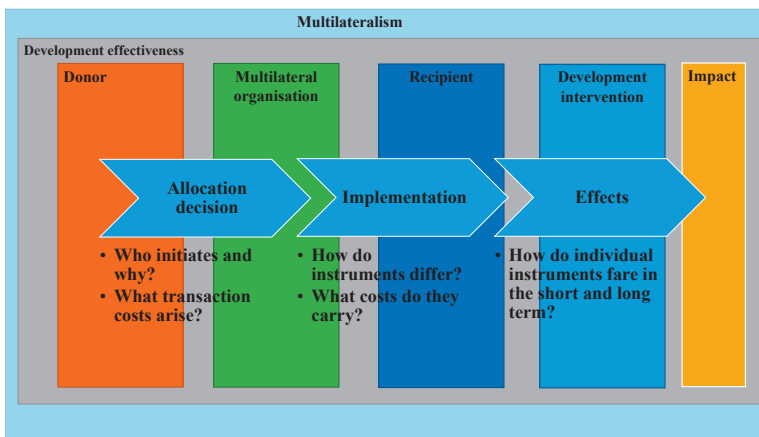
Multilateralism

Development effectiveness

Donor

Multilateral organisation

Recipient

Development intervention

Impact

Allocation decision

Implementation

Effects

• Who initiates and why?
• What transaction costs arise?

• How do instruments differ?
• What costs do they carry?

• How do individual instruments fare in the short and long term?